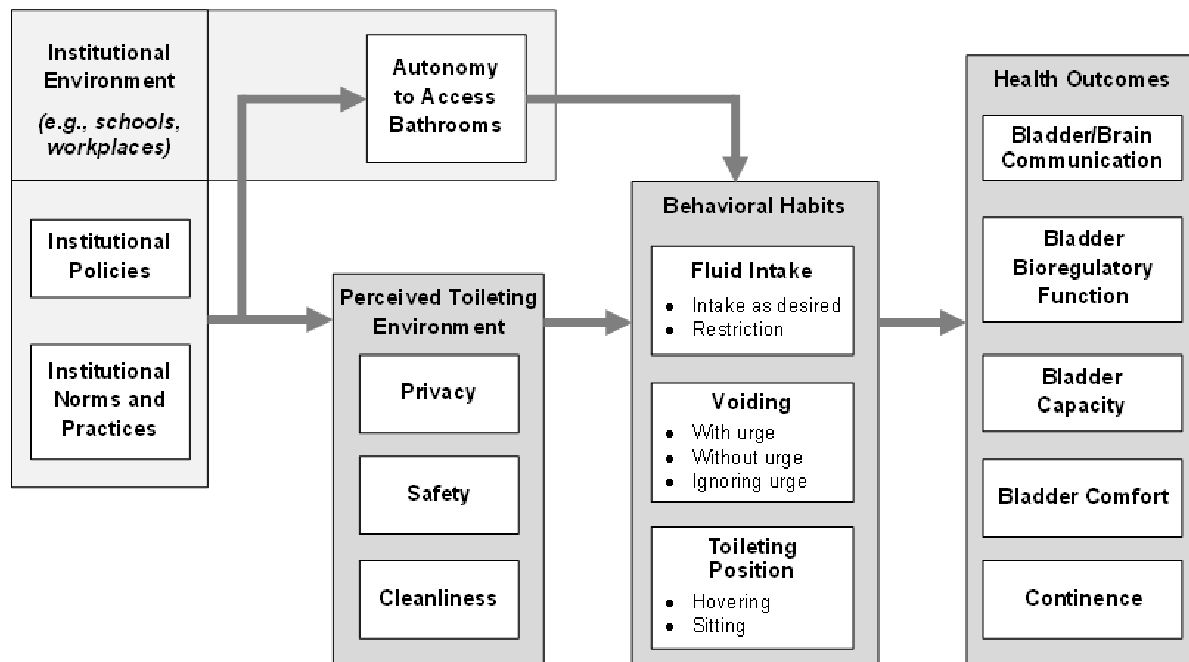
Institutional Environment

*(e.g., schools, workplaces)*

Institutional Policies

Institutional Norms and Practices

Autonomy to Access Bathrooms

Perceived Toileting Environment

Privacy

Safety

Cleanliness

Behavioral Habits

Fluid Intake

- Intake as desired
- Restriction

Voiding

- With urge
- Without urge
- Ignoring urge

Toileting Position

- Hovering
- Sitting

Health Outcomes

Bladder/Brain Communication

Bladder Bioregulatory Function

Bladder Capacity

Bladder Comfort

Continence